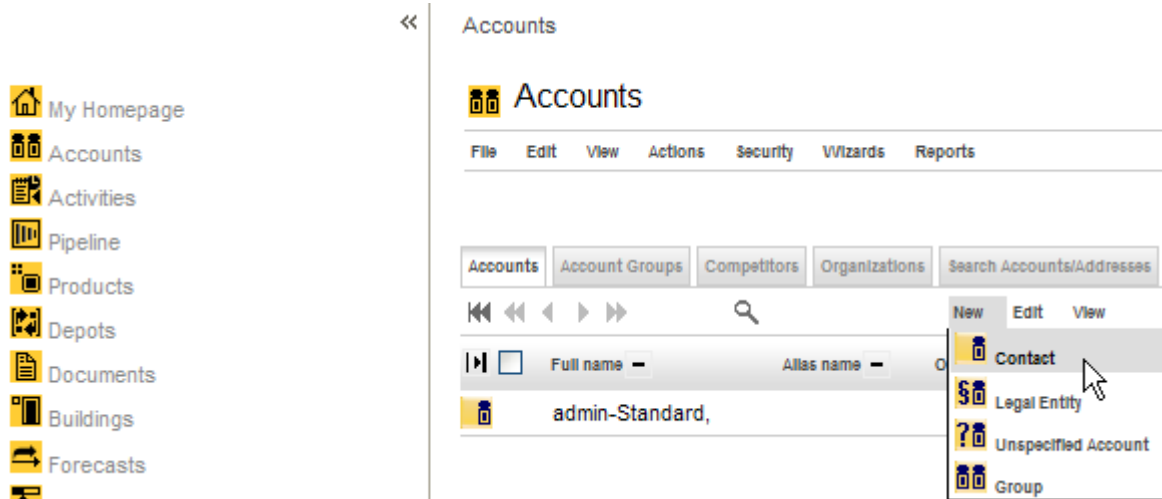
«

My Homepage
Accounts
Activities
Pipeline
Products
Depots
Documents
Buildings
Forecasts

Accounts

Accounts

File Edit View Actions Security Wizards Reports

Accounts | Account Groups | Competitors | Organizations | Search Accounts/Addresses

New Edit View

Full name – Alias name – O

admin-Standard,

Contact
Legal Entity
Unspecified Account
Group